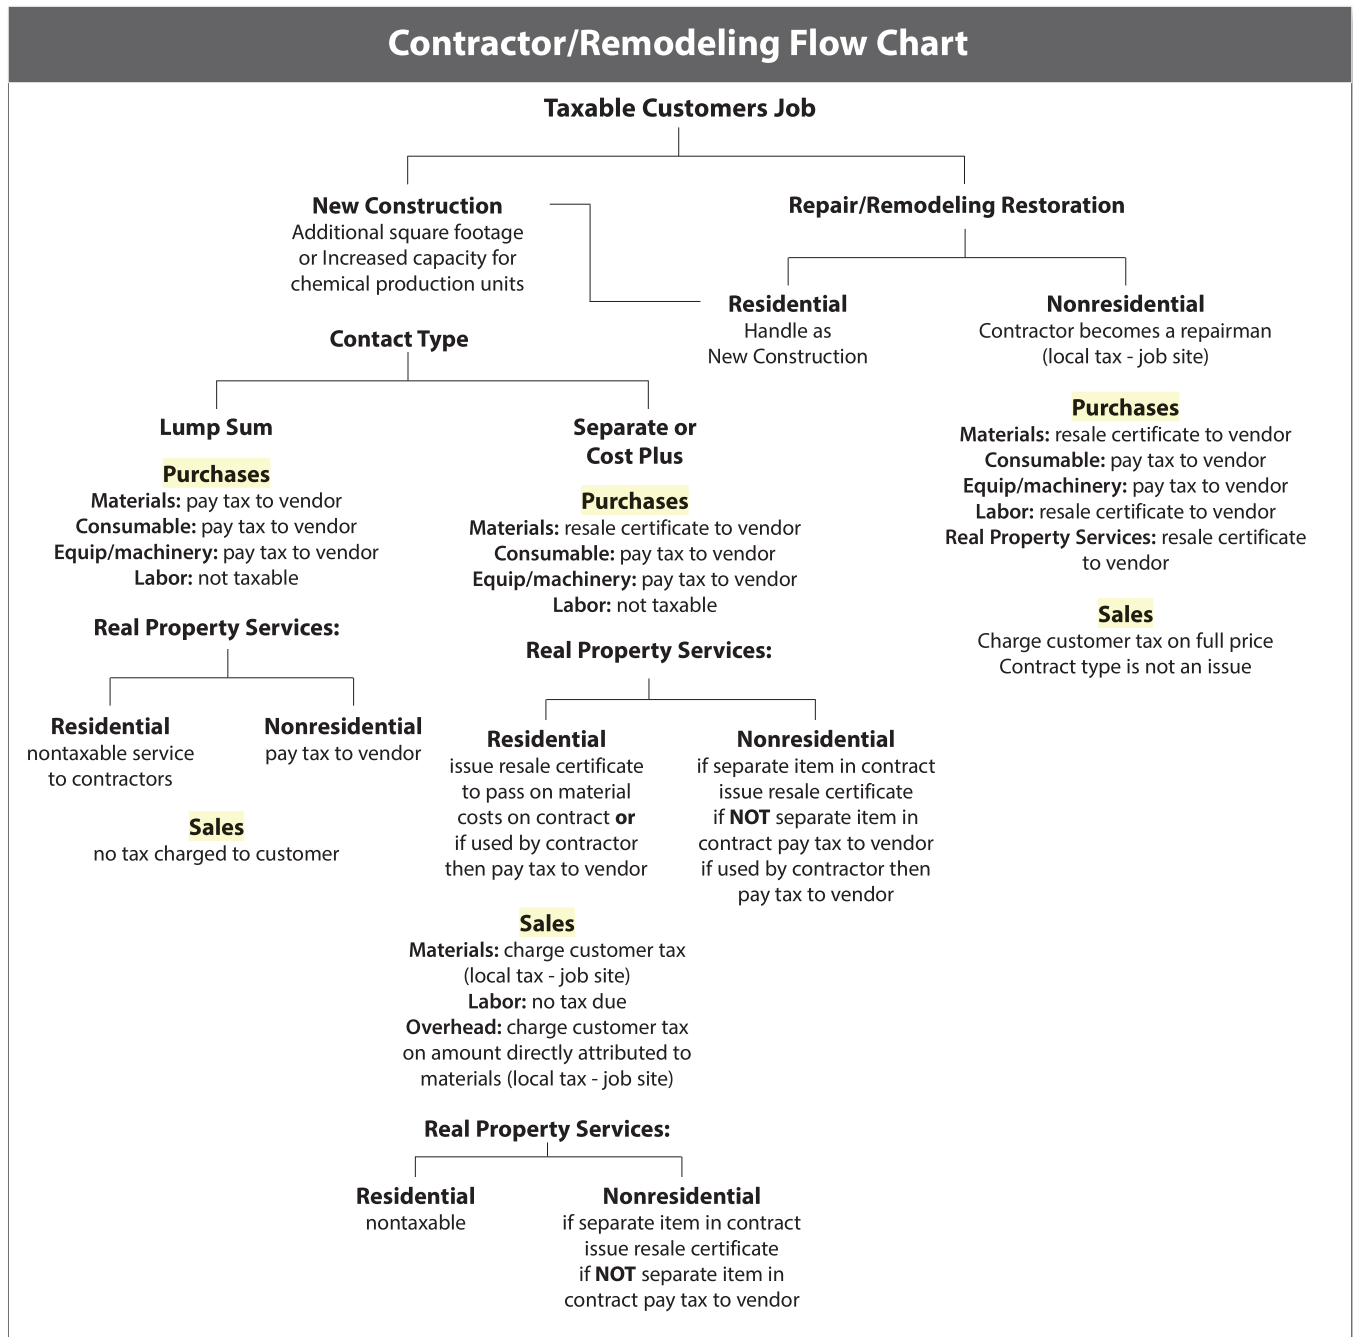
Contractor/Remodeling Flow Chart

Taxable Customers Job

New Construction
Additional square footage or Increased capacity for chemical production units

Repair/Remodeling Restoration

Residential
Handle as New Construction

Nonresidential
Contractor becomes a repairman (local tax - job site)

Purchases
Materials: resale certificate to vendor
Consumable: pay tax to vendor
Equip/machinery: pay tax to vendor
Labor: resale certificate to vendor
Real Property Services: resale certificate to vendor

Sales
Charge customer tax on full price
Contract type is not an issue

Contact Type

Lump Sum

Purchases
Materials: pay tax to vendor
Consumable: pay tax to vendor
Equip/machinery: pay tax to vendor
Labor: not taxable

Real Property Services:

Residential
nontaxable service to contractors

Nonresidential
pay tax to vendor

Sales
no tax charged to customer

Separate or Cost Plus

Purchases
Materials: resale certificate to vendor
Consumable: pay tax to vendor
Equip/machinery: pay tax to vendor
Labor: not taxable

Real Property Services:

Residential
issue resale certificate to pass on material costs on contract or if used by contractor then pay tax to vendor

Nonresidential
if separate item in contract issue resale certificate if NOT separate item in contract pay tax to vendor if used by contractor then pay tax to vendor

Sales
Materials: charge customer tax (local tax - job site)
Labor: no tax due
Overhead: charge customer tax on amount directly attributed to materials (local tax - job site)

Real Property Services:

Residential
nontaxable

Nonresidential
if separate item in contract issue resale certificate if NOT separate item in contract pay tax to vendor